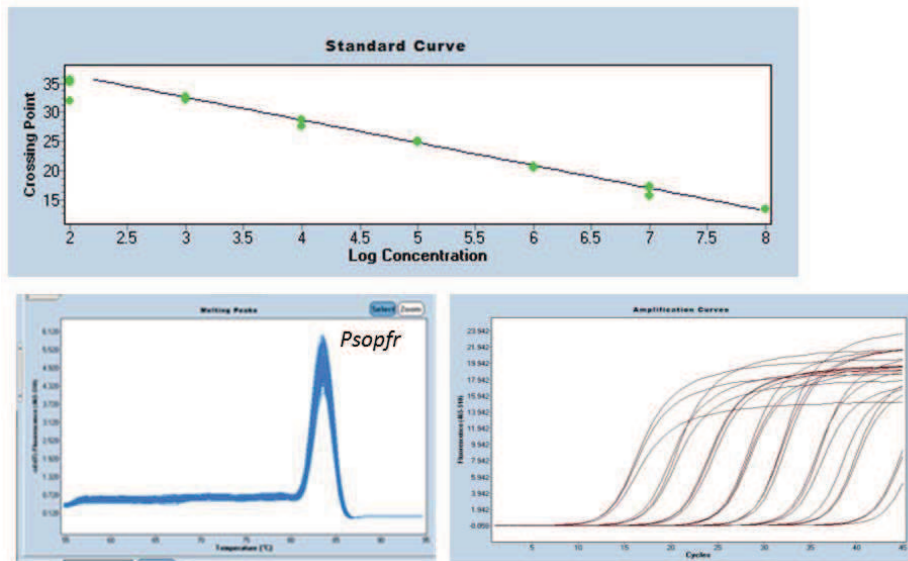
Standard Curve

Crossing Point

35
30
25
20
15

2
2.5
3
3.5
4
4.5
5
5.5
6
6.5
7
7.5
8

Log Concentration

Melting Peaks

Select
Zoom

Psopfr

6.120
5.520
4.920
4.320
3.720
3.120
2.520
1.920
1.320
0.720
0.120

-d(F)/dT Fluorescence (465-510)

55
60
65
70
75
80
85
90
95

Temperature (°C)

Amplification Curves

23.942
21.942
19.942
17.942
15.942
13.942
11.942
9.942
7.942
5.942
3.942
1.942
-0.058

Fluorescence (465-510)

5
10
15
20
25
30
35
40
45

Cycles